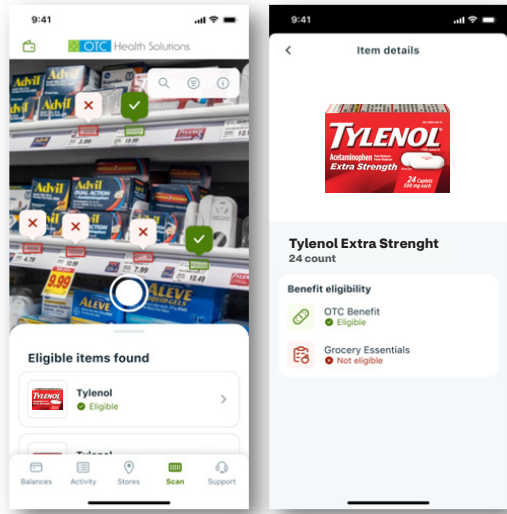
9:41

OTC Health Solutions

Advil

Advil DUAL ACTION

Advil

8.99

ALEVE

ALEVE

Eligible items found

TYLENOL

Tylenol
Eligible

Tylenol

Balances
Activity
Stores
Scan
Support

9:41

Item details

TYLENOL
Acetaminophen
Extra Strength
24 Caplets 500 mg each

Tylenol Extra Strenght
24 count

Benefit eligibility

OTC Benefit
Eligible

Grocery Essentials
Not eligible